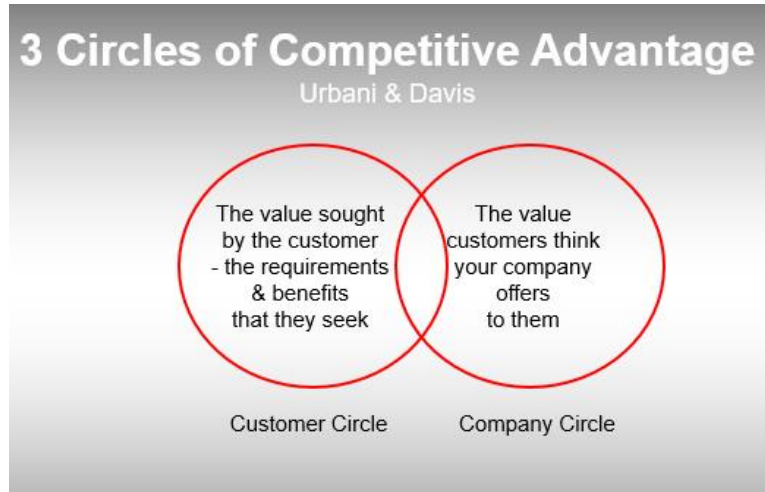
3 Circles of Competitive Advantage
Urbani & Davis

The value sought by the customer - the requirements & benefits that they seek

The value customers think your company offers to them

Customer Circle

Company Circle